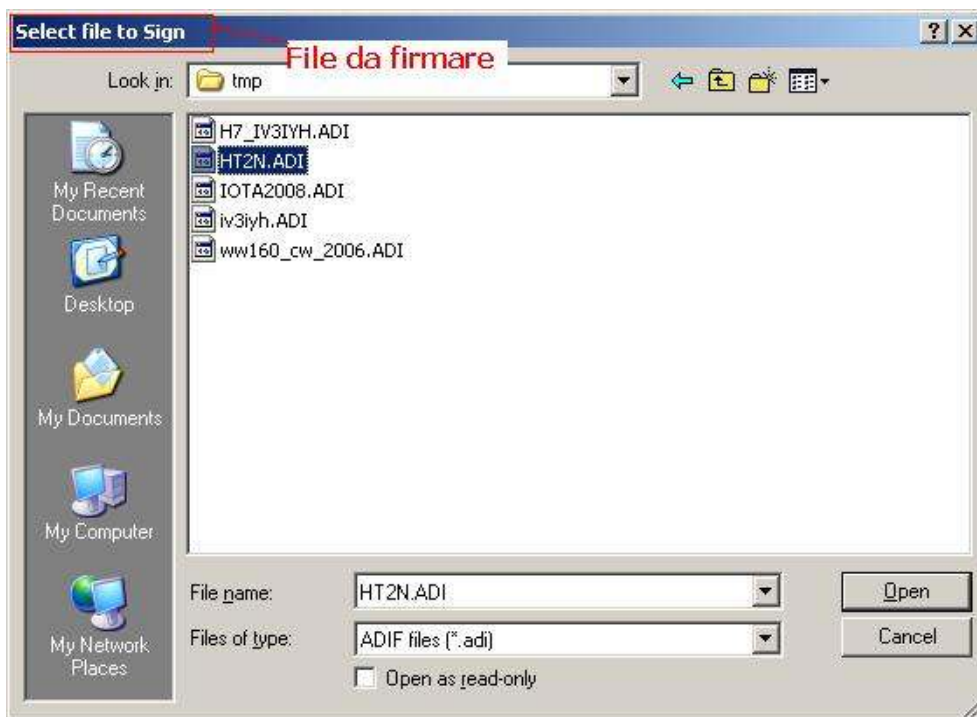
Select file to Sign

File da firmare

? X

Look in: tmp

My Recent Documents

Desktop

My Documents

My Computer

My Network Places

H7_IV3IYH.ADI
HT2N.ADI
IOTA2008.ADI
iv3iyh.ADI
ww160_cw_2006.ADI

File name: HT2N.ADI

Files of type: ADIF files (*.adi)

Open as read-only

Open

Cancel